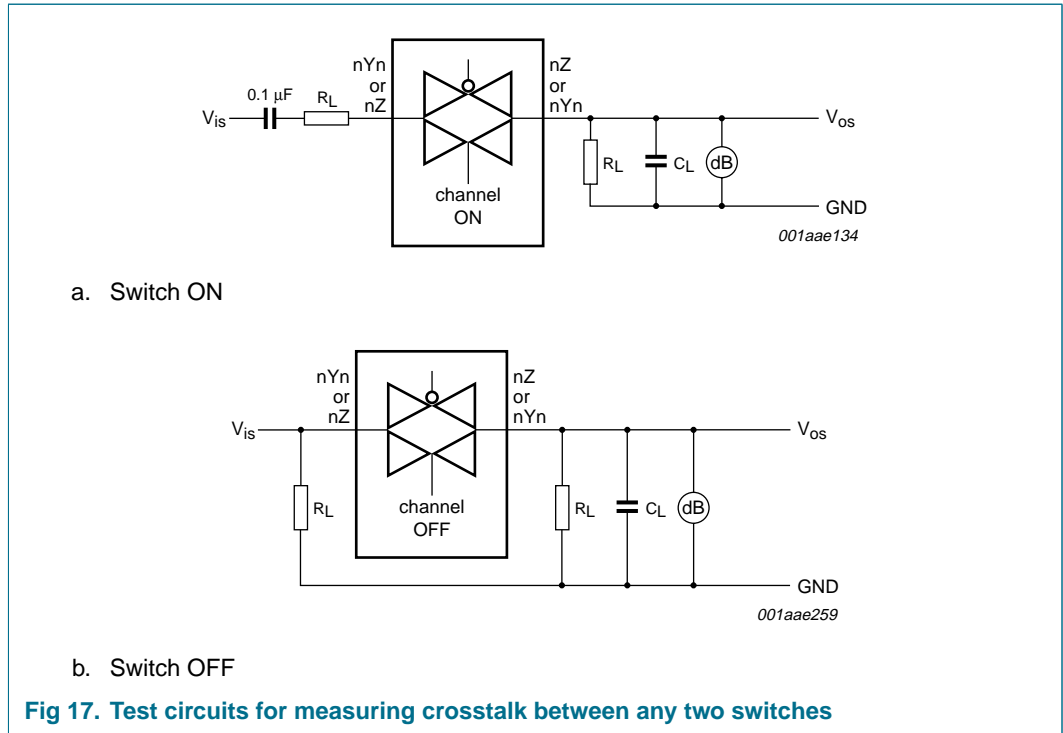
0.1 μF
$R_L$
nYn
or
nZ
nZ
or
nYn
$V_{is}$
$V_{os}$
$R_L$
$C_L$
dB
channel
ON
GND
001aae134

a. Switch ON

nYn
or
nZ
nZ
or
nYn
$V_{is}$
$V_{os}$
$R_L$
channel
OFF
$R_L$
$C_L$
dB
GND
001aae259

b. Switch OFF

Fig 17. Test circuits for measuring crosstalk between any two switches